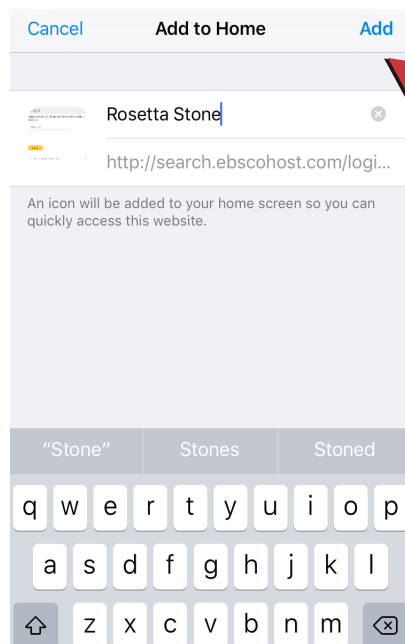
Cancel Add to Home Add

Rosetta Stone

http://search.ebscohost.com/logi...

An icon will be added to your home screen so you can quickly access this website.

"Stone" Stones Stoned

q w e r t y u i o p

a s d f g h j k l

z x c v b n m